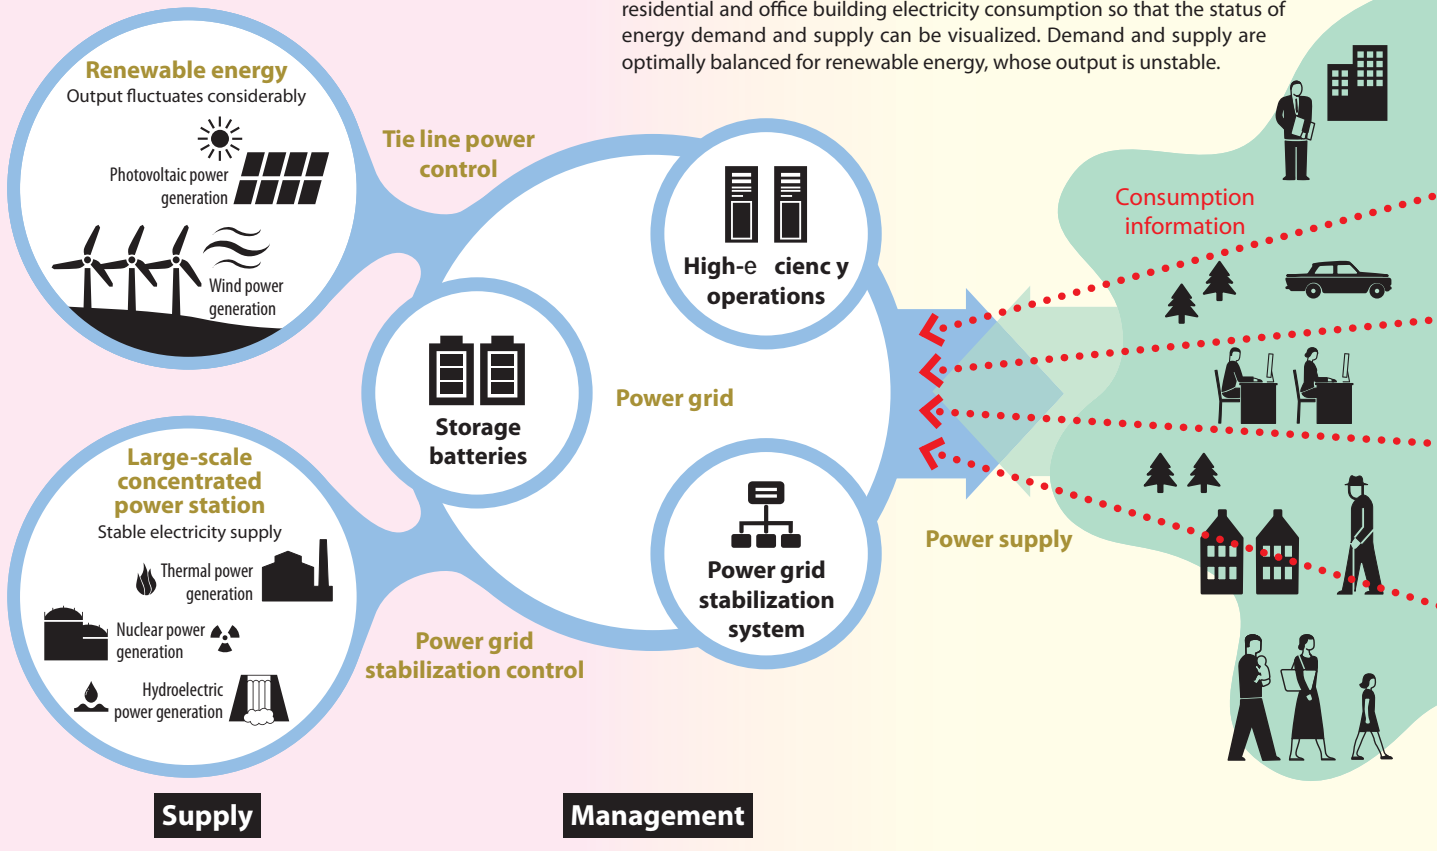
residential and office building electricity consumption so that the status of energy demand and supply can be visualized. Demand and supply are optimally balanced for renewable energy, whose output is unstable.

Renewable energy
Output fluctuates considerably

Photovoltaic power generation

Wind power generation

Tie line power control

High-e cienc y operations

Consumption information

Storage batteries

Power grid

Large-scale concentrated power station
Stable electricity supply

Thermal power generation

Nuclear power generation

Hydroelectric power generation

Power grid stabilization system

Power supply

Power grid stabilization control

Supply

Management